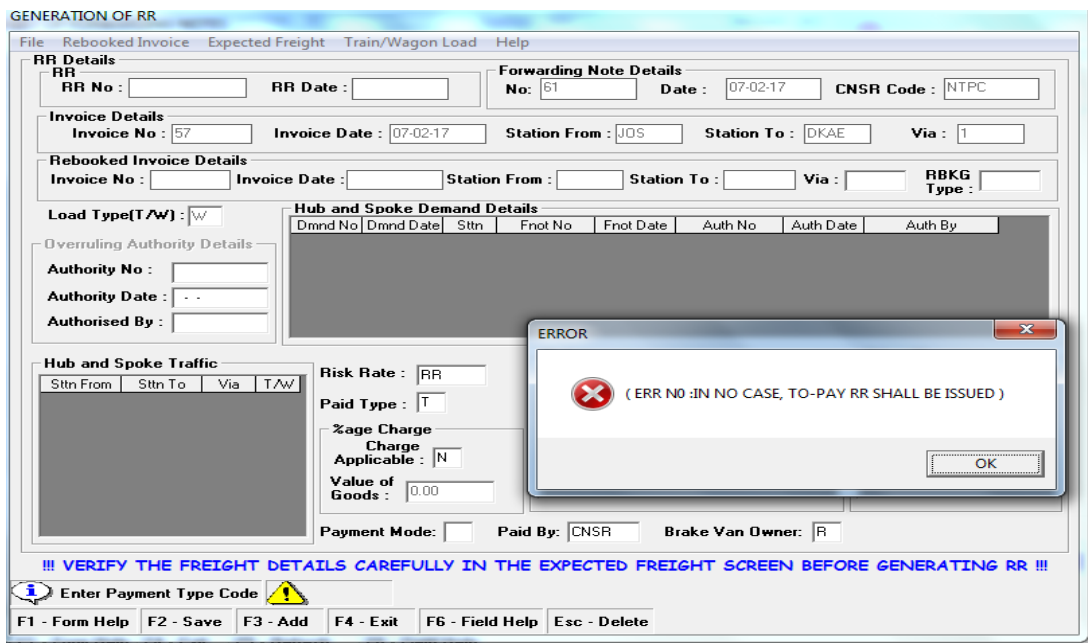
GENERATION OF RR

File Rebooked Invoice Expected Freight Train/Wagon Load Help

RR Details
RR
RR No :
RR Date :

Forwarding Note Details
No: 61
Date : 07-02-17
CNSR Code : NTPC

Invoice Details
Invoice No : 57
Invoice Date : 07-02-17
Station From : JOS
Station To : DKAE
Via : 1

Rebooked Invoice Details
Invoice No :
Invoice Date :
Station From :
Station To :
Via :
RBKG Type :

Load Type(T/W) : W

Overruling Authority Details
Authority No :
Authority Date : - -
Authorised By :

Hub and Spoke Demand Details

| Dmnd No | Dmnd Date | Sttn | Fnot No | Fnot Date | Auth No | Auth Date | Auth By |
|---|---|---|---|---|---|---|---|

Hub and Spoke Traffic

| Sttn From | Sttn To | Via | T/W |
|---|---|---|---|

Risk Rate : RR
Paid Type : T

%age Charge
Charge Applicable : N
Value of Goods : 0.00

Payment Mode:
Paid By: CNSR
Brake Van Owner: R

ERROR
( ERR N0 :IN NO CASE, TO-PAY RR SHALL BE ISSUED )
OK

!!! VERIFY THE FREIGHT DETAILS CAREFULLY IN THE EXPECTED FREIGHT SCREEN BEFORE GENERATING RR !!!

Enter Payment Type Code

F1 - Form Help | F2 - Save | F3 - Add | F4 - Exit | F6 - Field Help | Esc - Delete